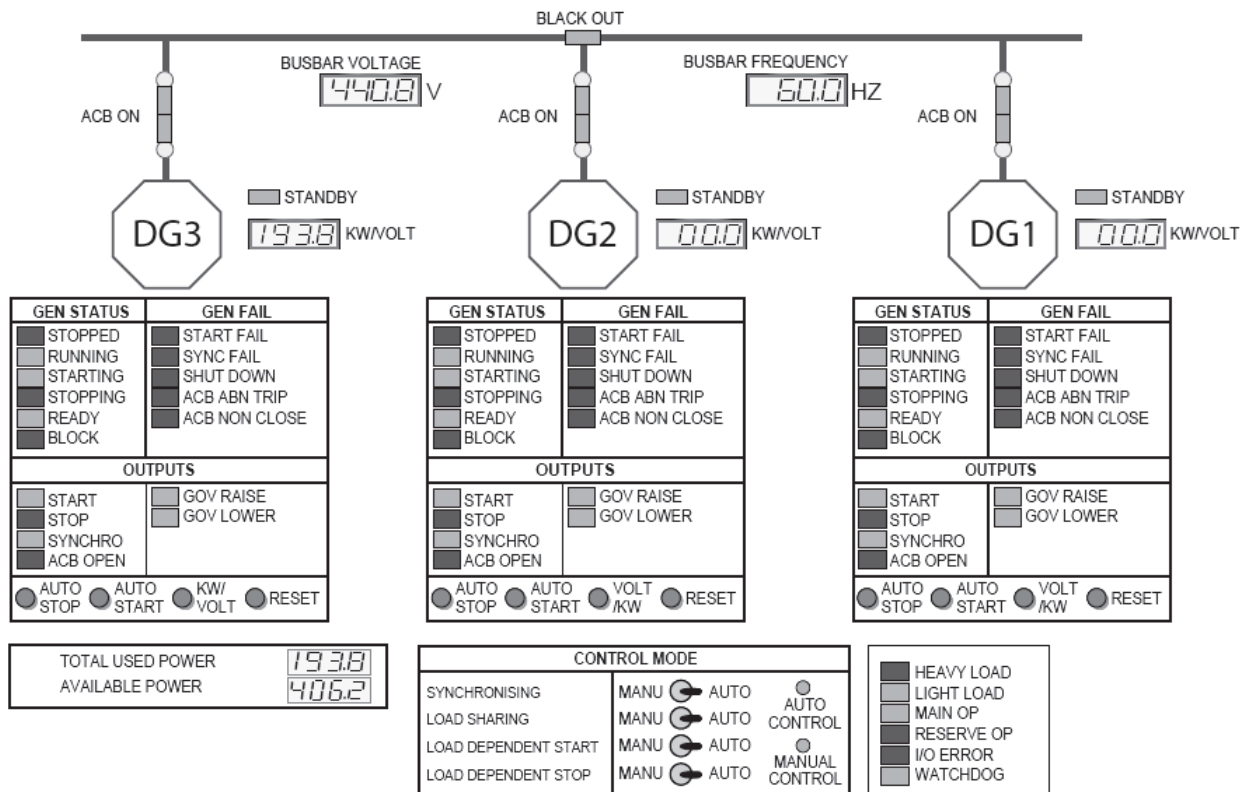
BLACK OUT

BUSBAR VOLTAGE
440.8 V

BUSBAR FREQUENCY
60.0 HZ

ACB ON

ACB ON

ACB ON

STANDBY
DG3
193.8 KW/VOLT

STANDBY
DG2
00.0 KW/VOLT

STANDBY
DG1
00.0 KW/VOLT

| GEN STATUS | GEN FAIL |
|---|---|
| STOPPED | START FAIL |
| RUNNING | SYNC FAIL |
| STARTING | SHUT DOWN |
| STOPPING | ACB ABN TRIP |
| READY | ACB NON CLOSE |
| BLOCK | |

OUTPUTS
START
STOP
SYNCHRO
ACB OPEN
GOV RAISE
GOV LOWER

AUTO STOP AUTO START KW/VOLT RESET

| GEN STATUS | GEN FAIL |
|---|---|
| STOPPED | START FAIL |
| RUNNING | SYNC FAIL |
| STARTING | SHUT DOWN |
| STOPPING | ACB ABN TRIP |
| READY | ACB NON CLOSE |
| BLOCK | |

OUTPUTS
START
STOP
SYNCHRO
ACB OPEN
GOV RAISE
GOV LOWER

AUTO STOP AUTO START VOLT /KW RESET

| GEN STATUS | GEN FAIL |
|---|---|
| STOPPED | START FAIL |
| RUNNING | SYNC FAIL |
| STARTING | SHUT DOWN |
| STOPPING | ACB ABN TRIP |
| READY | ACB NON CLOSE |
| BLOCK | |

OUTPUTS
START
STOP
SYNCHRO
ACB OPEN
GOV RAISE
GOV LOWER

AUTO STOP AUTO START VOLT /KW RESET

TOTAL USED POWER 193.8
AVAILABLE POWER 406.2

CONTROL MODE
SYNCHRONISING MANU AUTO
LOAD SHARING MANU AUTO
LOAD DEPENDENT START MANU AUTO
LOAD DEPENDENT STOP MANU AUTO
AUTO CONTROL
MANUAL CONTROL

HEAVY LOAD
LIGHT LOAD
MAIN OP
RESERVE OP
I/O ERROR
WATCHDOG